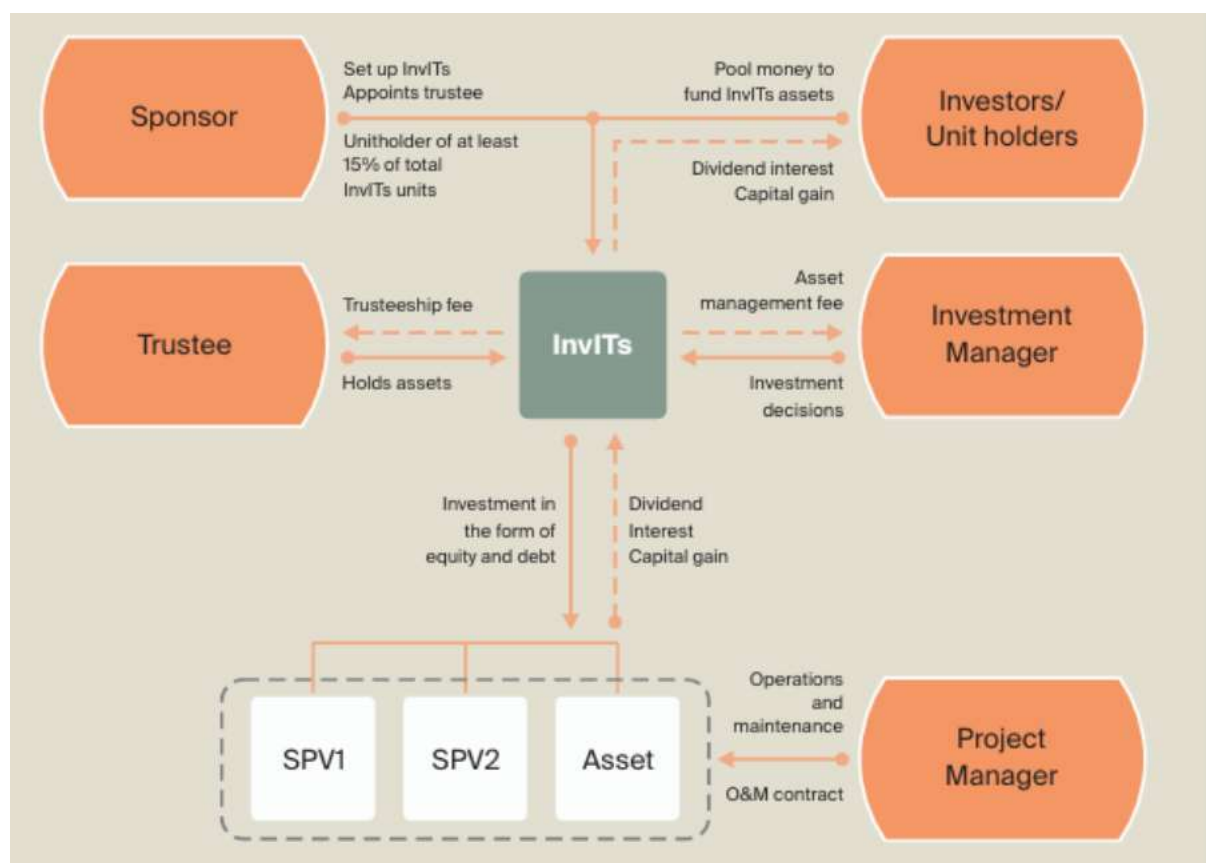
Sponsor

Set up InvITs
Appoints trustee

Unitholder of at least 15% of total InvITs units

Pool money to fund InvITs assets

Investors/ Unit holders

Dividend interest
Capital gain

Trustee

Trusteeship fee

Holds assets

InvITs

Asset management fee

Investment decisions

Investment Manager

Investment in the form of equity and debt

Dividend
Interest
Capital gain

SPV1

SPV2

Asset

Operations and maintenance

O&M contract

Project Manager